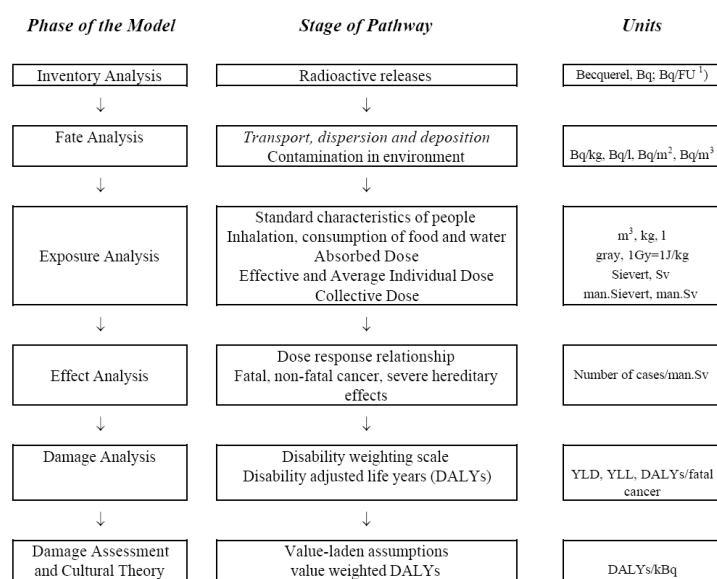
*Phase of the Model* | *Stage of Pathway* | *Units*

Inventory Analysis

Radioactive releases

Becquerel, Bq; Bq/FU $^{1}$)

↓ ↓

Fate Analysis

*Transport, dispersion and deposition*
Contamination in environment

Bq/kg, Bq/l, Bq/m$^2$, Bq/m$^3$

↓ ↓

Exposure Analysis

Standard characteristics of people
Inhalation, consumption of food and water
Absorbed Dose
Effective and Average Individual Dose
Collective Dose

m$^3$, kg, l
gray, 1Gy=1J/kg
Sievert, Sv
man.Sievert, man.Sv

↓ ↓

Effect Analysis

Dose response relationship
Fatal, non-fatal cancer, severe hereditary effects

Number of cases/man.Sv

↓ ↓

Damage Analysis

Disability weighting scale
Disability adjusted life years (DALYs)

YLD, YLL, DALYs/fatal cancer

↓ ↓

Damage Assessment and Cultural Theory

Value-laden assumptions
value weighted DALYs

DALYs/kBq